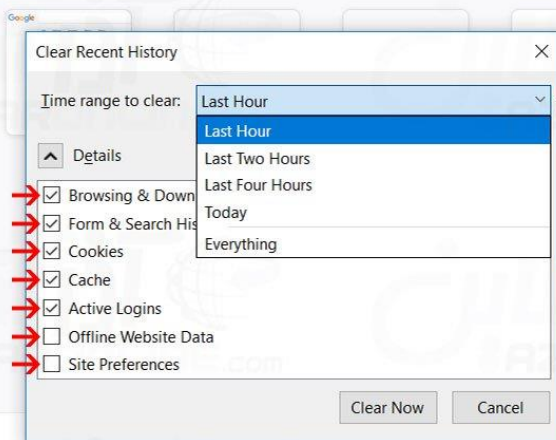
Google

Clear Recent History

Time range to clear: Last Hour

Last Hour
Last Two Hours
Last Four Hours
Today
Everything

Details

Browsing & Down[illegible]
Form & Search His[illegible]
Cookies
Cache
Active Logins
Offline Website Data
Site Preferences

Clear Now
Cancel